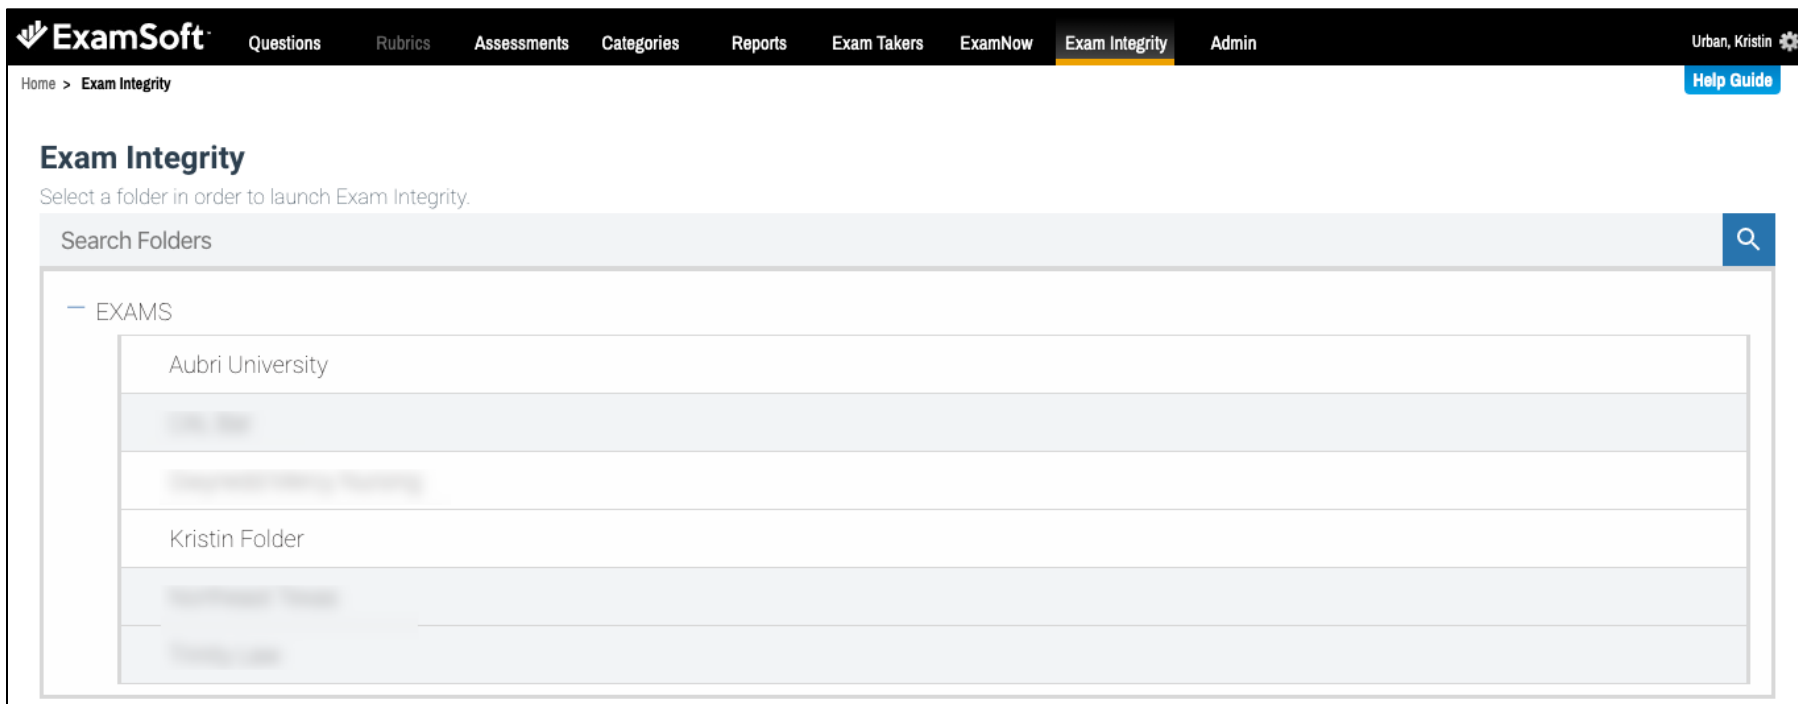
ExamSoft Questions Rubrics Assessments Categories Reports Exam Takers ExamNow Exam Integrity Admin Urban, Kristin

Home > Exam Integrity

Help Guide

Exam Integrity

Select a folder in order to launch Exam Integrity.

Search Folders

— EXAMS

Aubri University

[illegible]

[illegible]

Kristin Folder

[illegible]

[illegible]